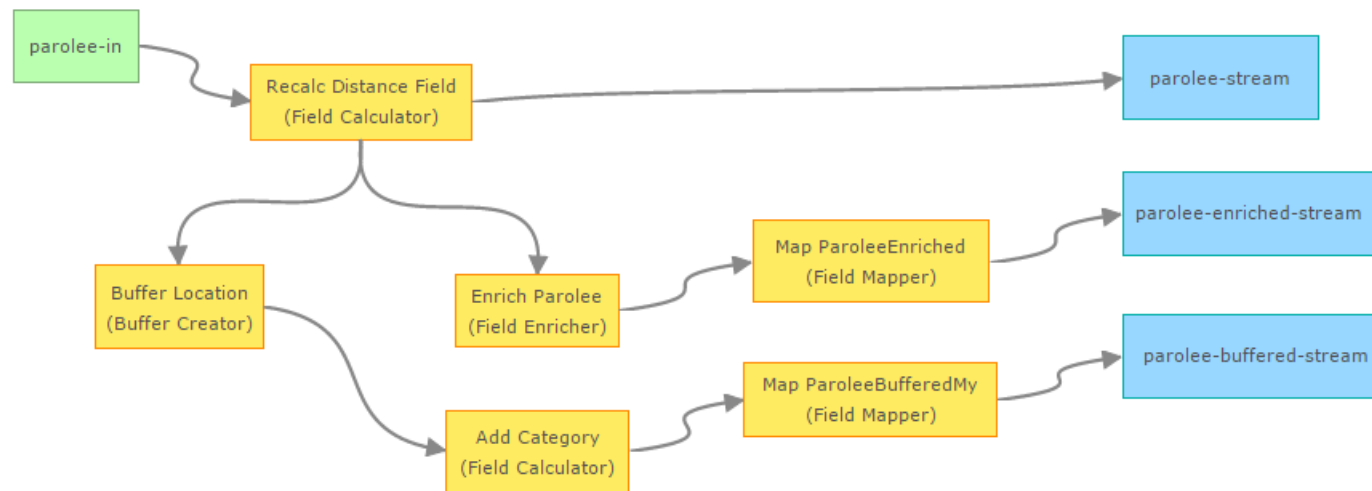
parolee-in

Recalc Distance Field
(Field Calculator)

parolee-stream

Buffer Location
(Buffer Creator)

Enrich Parolee
(Field Enricher)

Map ParoleeEnriched
(Field Mapper)

parolee-enriched-stream

Add Category
(Field Calculator)

Map ParoleeBufferedMy
(Field Mapper)

parolee-buffered-stream